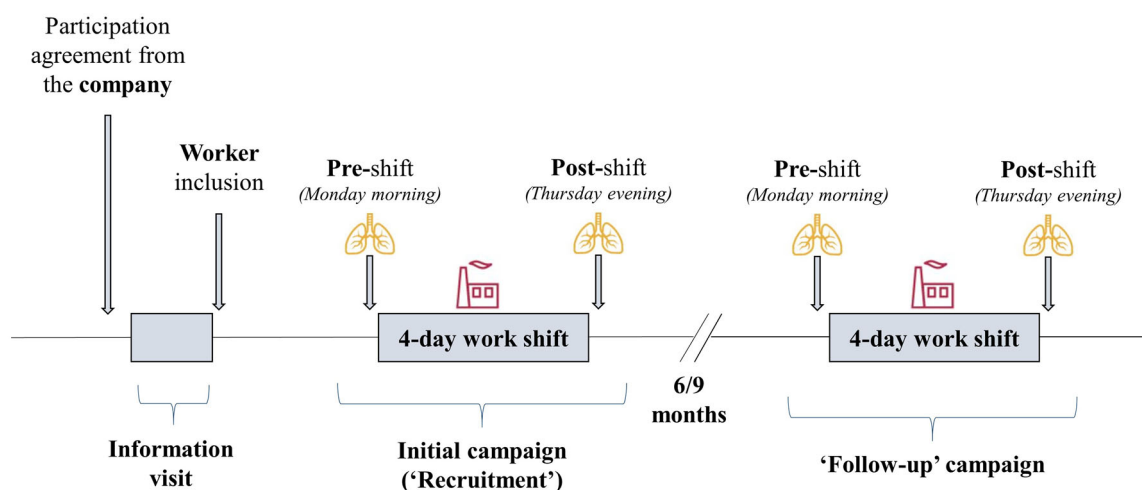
Participation agreement from the **company**

**Worker** inclusion

**Pre**-shift
*(Monday morning)*

**Post**-shift
*(Thursday evening)*

**Pre**-shift
*(Monday morning)*

**Post**-shift
*(Thursday evening)*

**4-day work shift**

**4-day work shift**

**6/9 months**

**Information visit**

**Initial campaign ('Recruitment')**

**'Follow-up' campaign**